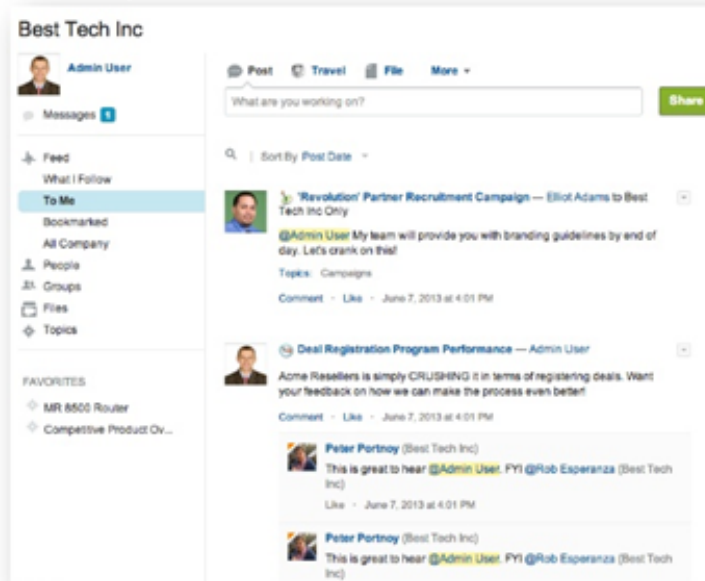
Best Tech Inc

Admin User

Messages 1

Feed
What I Follow
To Me
Bookmarked
All Company
People
Groups
Files
Topics

FAVORITES
MR 8500 Router
Competitive Product Ov...

Post Travel File More

What are you working on?

Share

Sort By Post Date

'Revolution' Partner Recruitment Campaign — Elliot Adams to Best Tech Inc Only

@Admin User My team will provide you with branding guidelines by end of day. Let's crank on this!

Topics: Campaigns

Comment · Like · June 7, 2013 at 4:01 PM

Deal Registration Program Performance — Admin User

Acme Resellers is simply CRUSHING it in terms of registering deals. Want your feedback on how we can make the process even better!

Comment · Like · June 7, 2013 at 4:01 PM

Peter Portnoy (Best Tech Inc)
This is great to hear @Admin User. FYI @Rob Esperanza (Best Tech Inc)
Like · June 7, 2013 at 4:01 PM

Peter Portnoy (Best Tech Inc)
This is great to hear @Admin User. FYI @Rob Esperanza (Best Tech Inc)